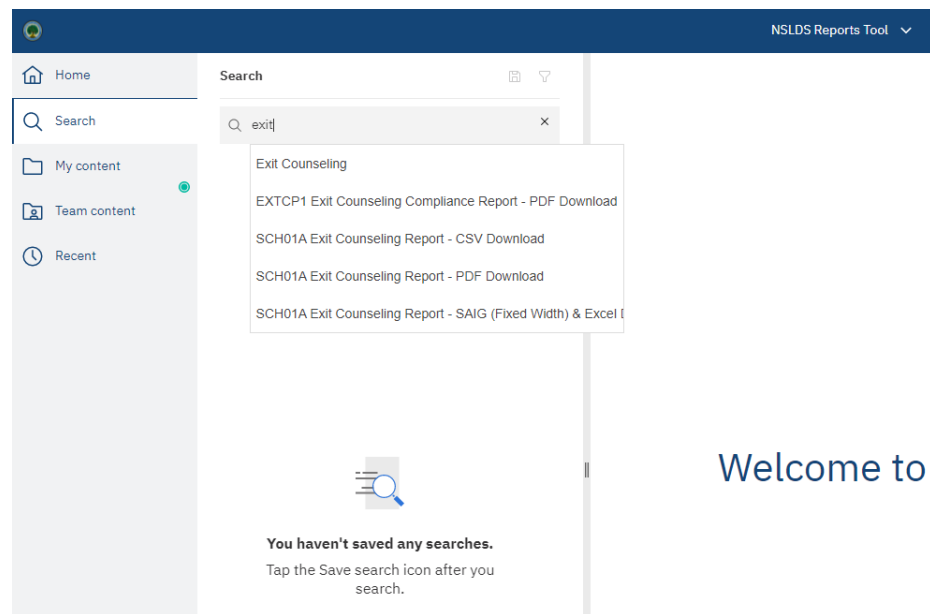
NSLDS Reports Tool

Home

Search

My content

Team content

Recent

Search

exit

Exit Counseling

EXTCP1 Exit Counseling Compliance Report - PDF Download

SCH01A Exit Counseling Report - CSV Download

SCH01A Exit Counseling Report - PDF Download

SCH01A Exit Counseling Report - SAIG (Fixed Width) & Excel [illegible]

You haven't saved any searches.

Tap the Save search icon after you search.

Welcome to